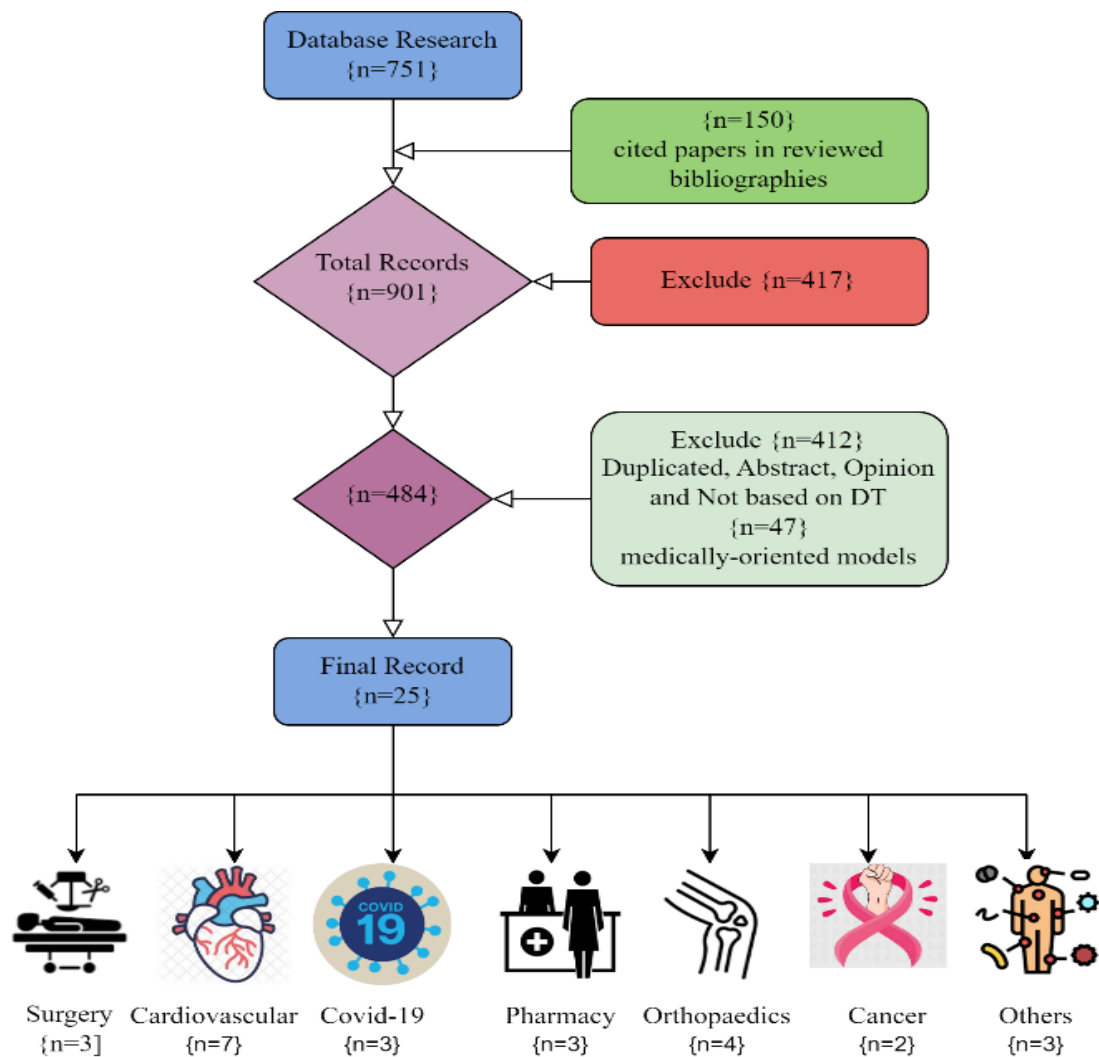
Database Research
{n=751}

{n=150}
cited papers in reviewed bibliographies

Total Records
{n=901}

Exclude {n=417}

{n=484}

Exclude {n=412}
Duplicated, Abstract, Opinion and Not based on DT
{n=47}
medically-oriented models

Final Record
{n=25}

COVID 19

Surgery {n=3]
Cardiovascular {n=7}
Covid-19 {n=3}
Pharmacy {n=3}
Orthopaedics {n=4}
Cancer {n=2}
Others {n=3}